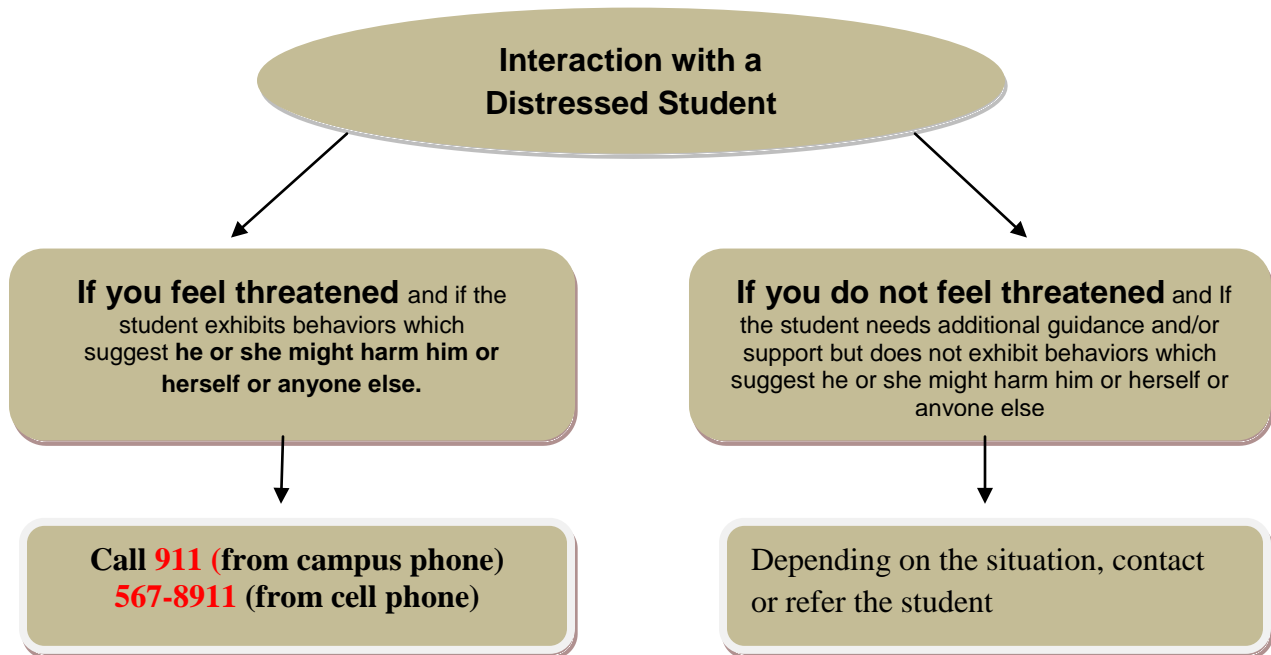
Interaction with a Distressed Student

If you feel threatened and if the student exhibits behaviors which suggest he or she might harm him or herself or anyone else.

If you do not feel threatened and If the student needs additional guidance and/or support but does not exhibit behaviors which suggest he or she might harm him or herself or anvone else

Call 911 (from campus phone) 567-8911 (from cell phone)

Depending on the situation, contact or refer the student